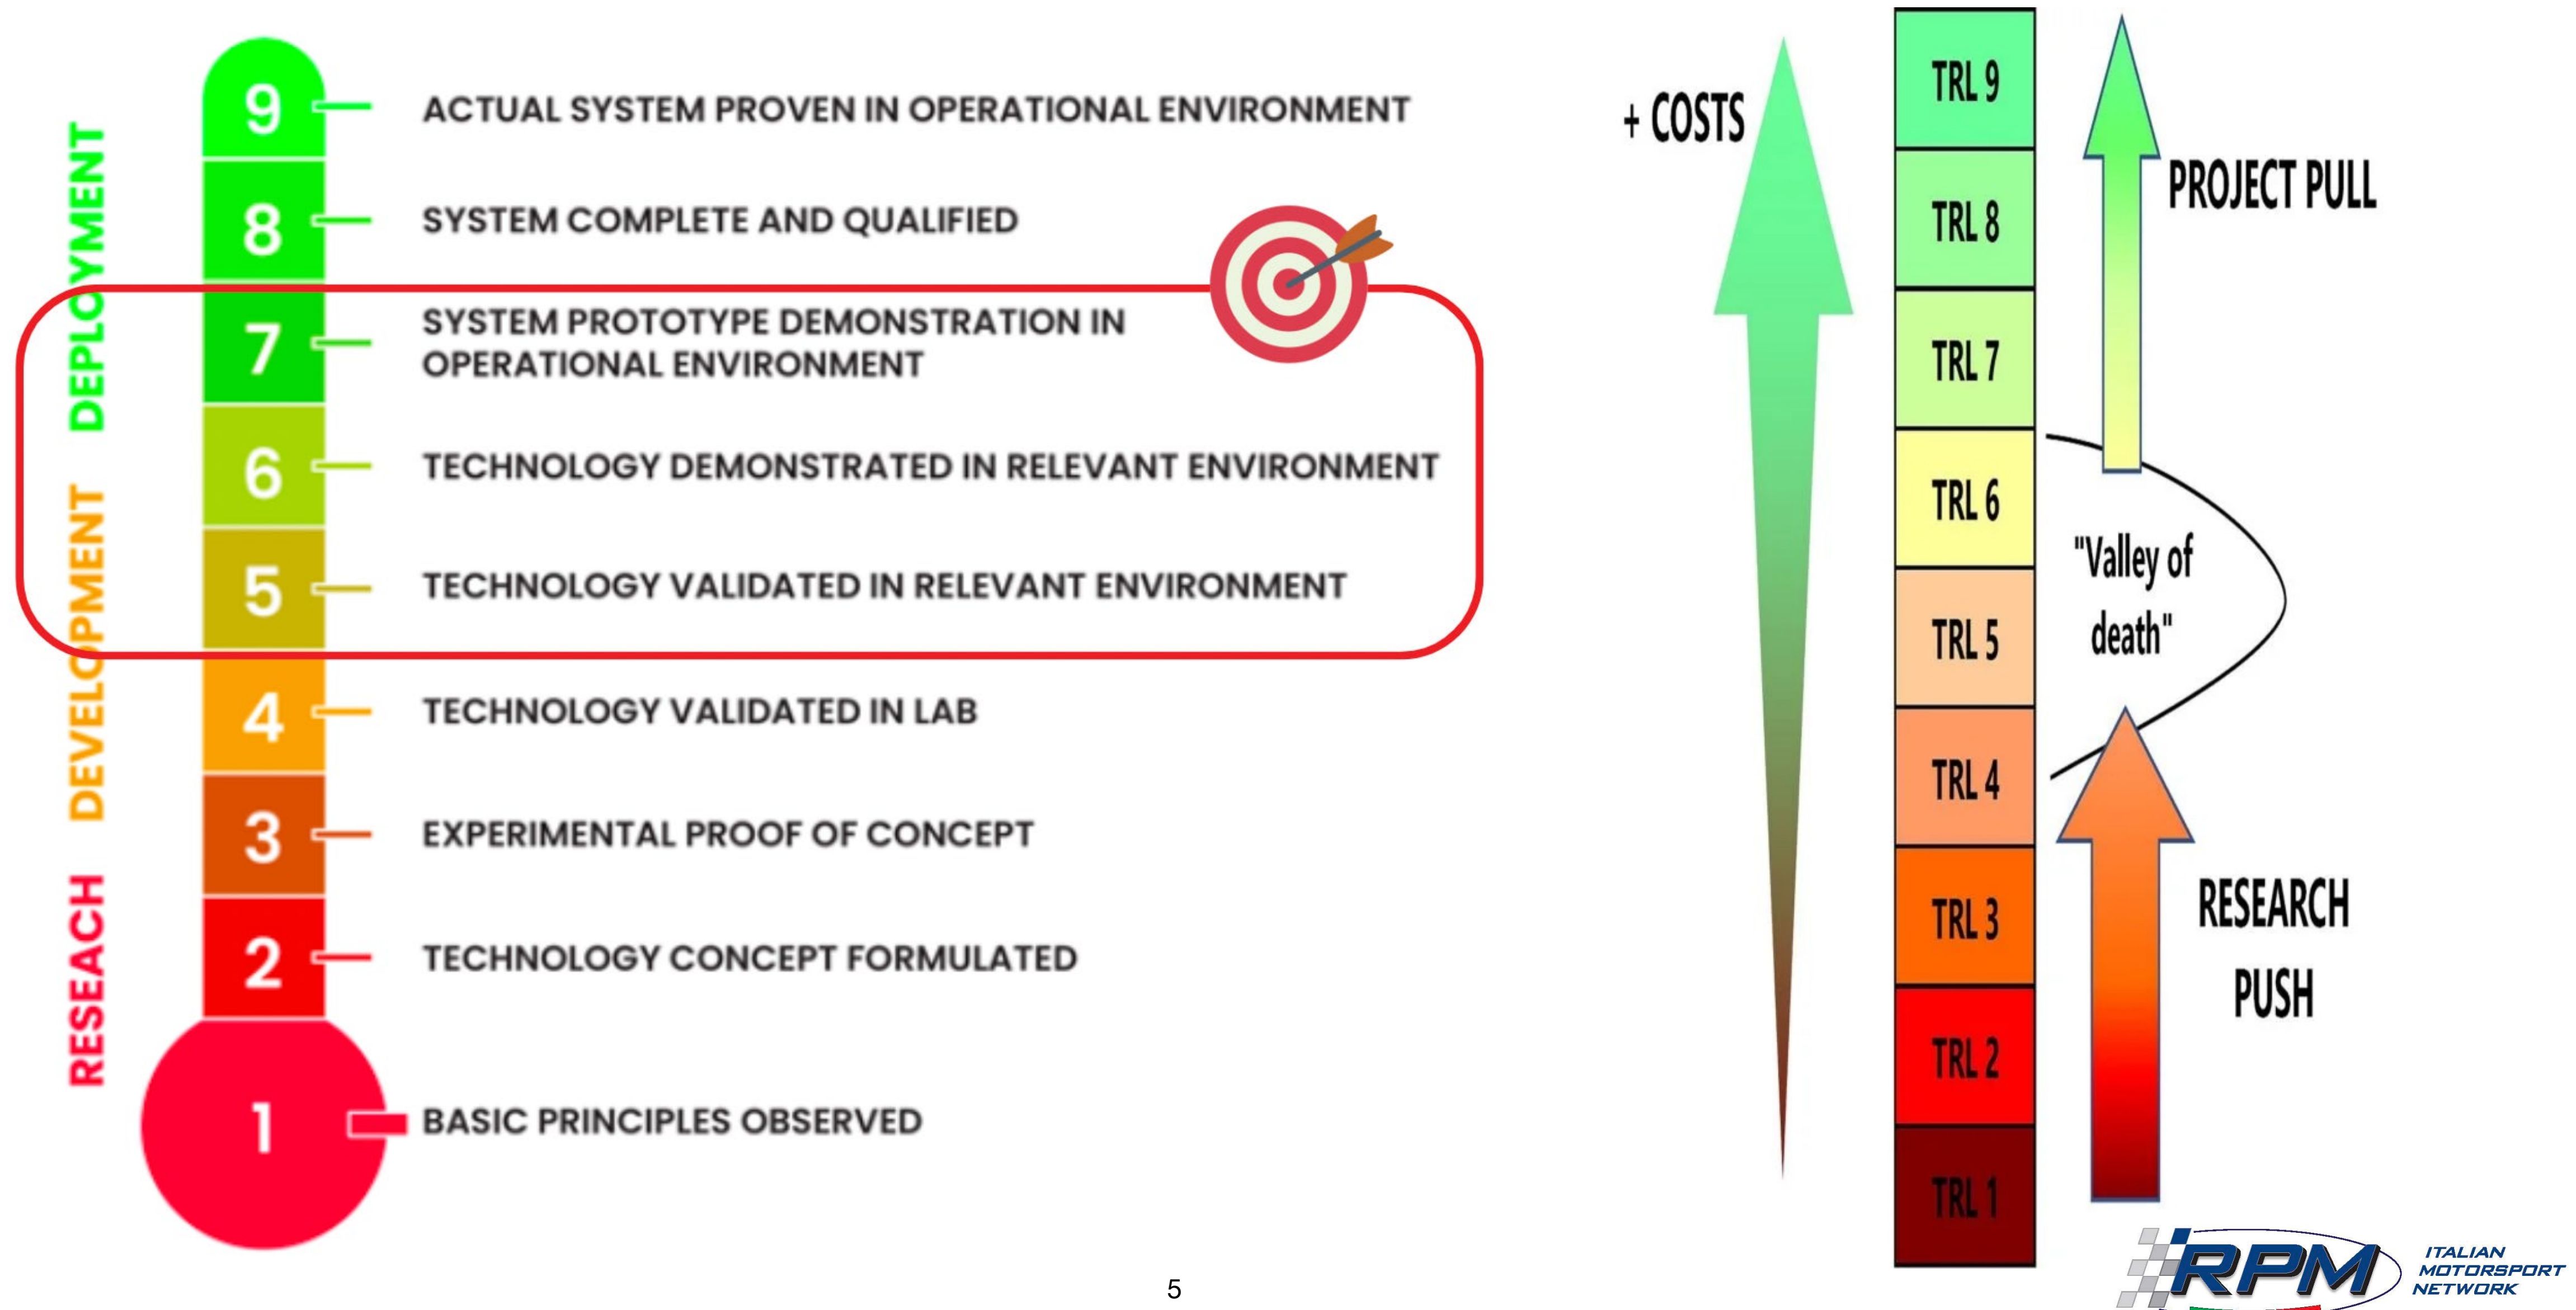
DEPLOYMENT
DEVELOPMENT
RESEACH

9 ACTUAL SYSTEM PROVEN IN OPERATIONAL ENVIRONMENT
8 SYSTEM COMPLETE AND QUALIFIED
7 SYSTEM PROTOTYPE DEMONSTRATION IN OPERATIONAL ENVIRONMENT
6 TECHNOLOGY DEMONSTRATED IN RELEVANT ENVIRONMENT
5 TECHNOLOGY VALIDATED IN RELEVANT ENVIRONMENT
4 TECHNOLOGY VALIDATED IN LAB
3 EXPERIMENTAL PROOF OF CONCEPT
2 TECHNOLOGY CONCEPT FORMULATED
1 BASIC PRINCIPLES OBSERVED

+ COSTS

TRL 9
TRL 8
TRL 7
TRL 6
TRL 5
TRL 4
TRL 3
TRL 2
TRL 1

PROJECT PULL

"Valley of death"

RESEARCH PUSH

5

RPM ITALIAN MOTORSPORT NETWORK